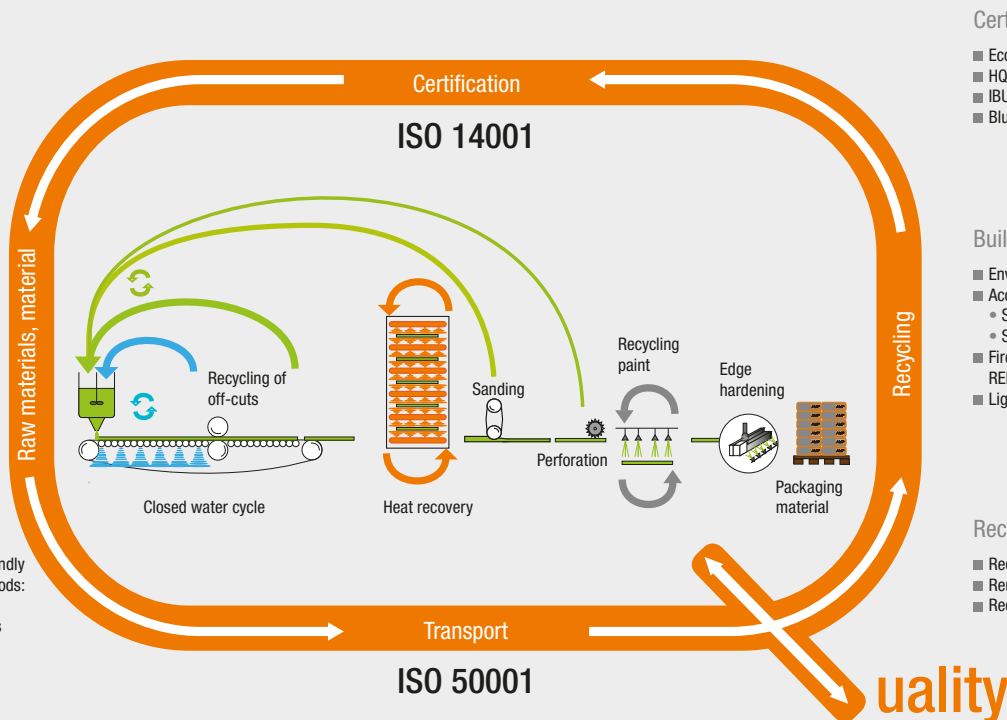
Certification

ISO 14001

Raw materials, material

Recycling

Recycling of off-cuts

Sanding

Recycling paint

Edge hardening

Perforation

Closed water cycle

Heat recovery

Packaging material

Transport

ISO 50001

uality

ndly
ods:

s

Cert

■ Eco
■ HQ
■ IBU
■ Blu

Buil

■ Env
■ Acc
• S
• S
■ Fire
REI
■ Lig

Rec

■ Rec
■ Ren
■ Rec